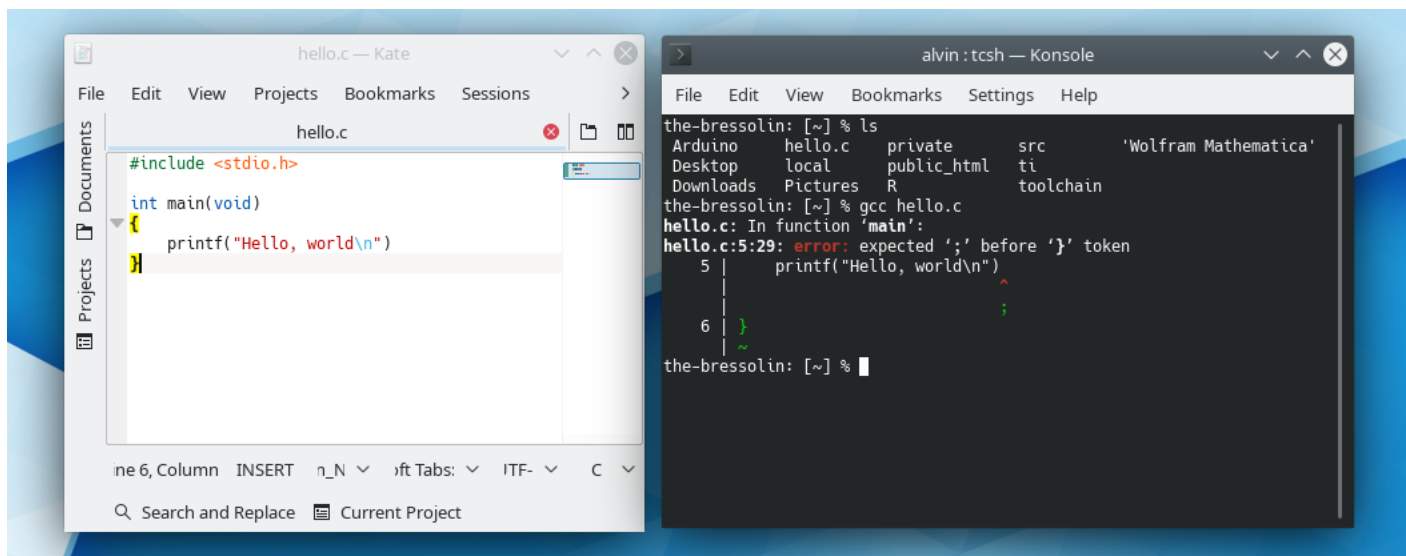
hello.c — Kate

File Edit View Projects Bookmarks Sessions

Documents

Projects

hello.c

#include <stdio.h>

int main(void)
{
    printf("Hello, world\n")
}

ne 6, Column INSERT n_N oft Tabs: ITF- C

Search and Replace Current Project

alvin : tcsh — Konsole

File Edit View Bookmarks Settings Help

the-bressolin: [~] % ls
Arduino hello.c private src 'Wolfram Mathematica'
Desktop local public_html ti
Downloads Pictures R toolchain
the-bressolin: [~] % gcc hello.c
hello.c: In function 'main':
hello.c:5:29: error: expected ';' before '}' token
5 |     printf("Hello, world\n")
  |                             ^
  |                             ;
6 | }
  | ~
the-bressolin: [~] %